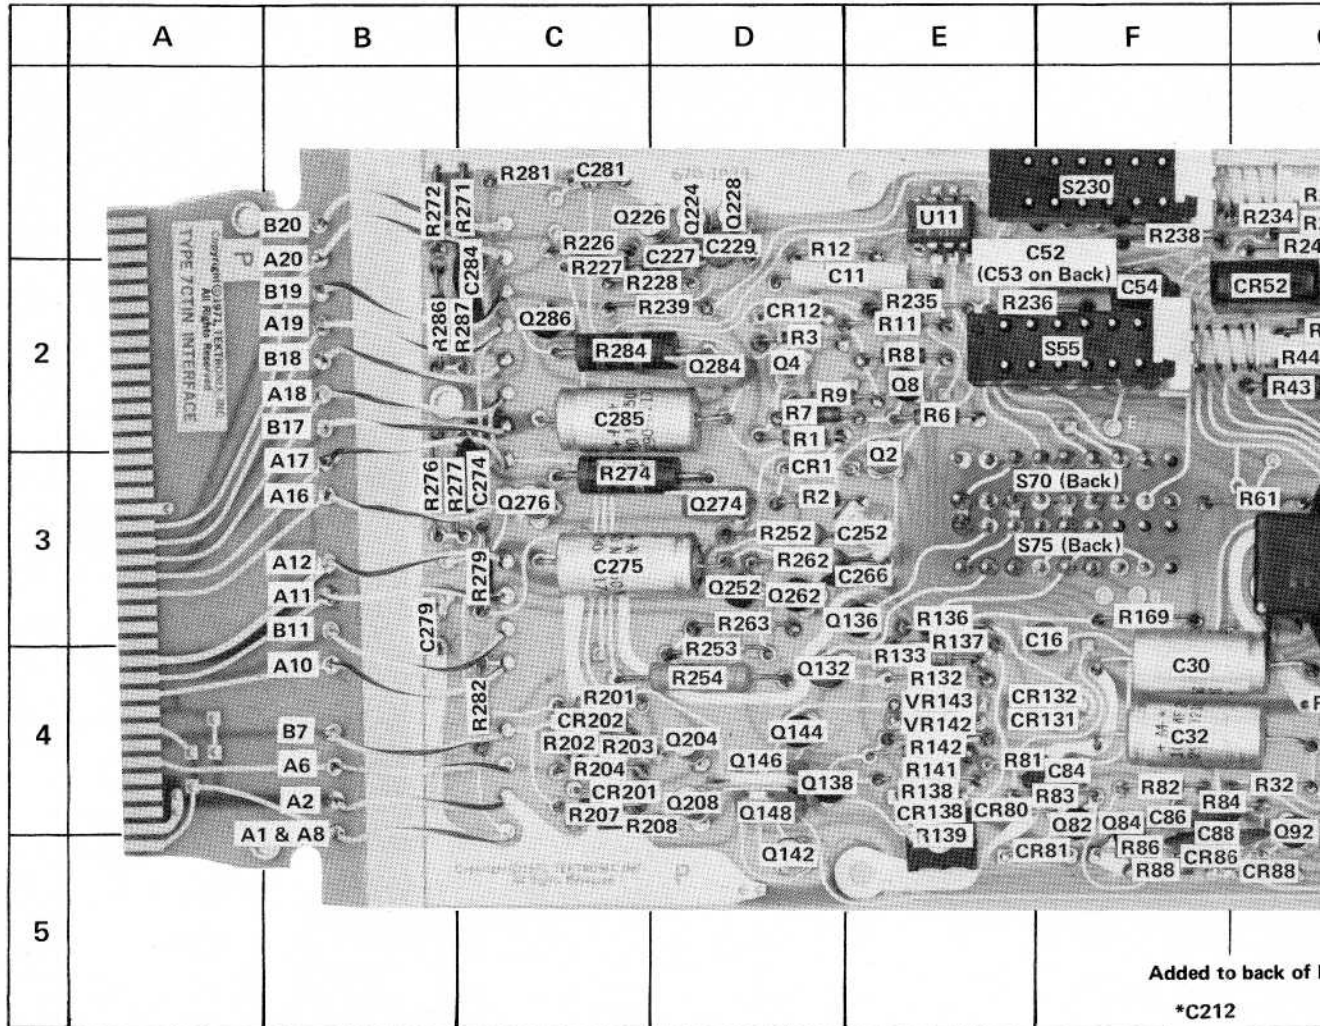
A B C D E F G

2

3

4

5

TYPE 7CT1N INTERFACE
Copyright © 1971, TEKTRONIX, INC.
All Rights Reserved

P

B20
A20
B19
A19
B18
A18
B17
A17
A16
A12
A11
B11
A10
B7
A6
A2
A1 & A8

R272
R271
C284
R286
R287
R276
R277
C274
R279
C279
R282

R281
C281
Q226
Q224
Q228
R226
R227
C227
C229
R228
R239
Q286
R284
Q284
C285
R274
Q274
Q276
C275
Q252
Q262
R263
R253
R254
R201
CR202
R202
R203
Q204
R204
CR201
R207
R208
Q208
Q146
Q148
Q142

R12
C11
CR12
R3
Q4
R9
R7
R1
CR1
R2
R252
R262
C252
C266
Q136
Q132
Q144
Q138

U11
R235
R11
R8
Q8
R6
Q2
R136
R137
R133
R132
VR143
VR142
R142
R141
R138
CR138
R139

S230
R238
C52
(C53 on Back)
C54
R236
S55
S70 (Back)
S75 (Back)
R169
C16
CR132
CR131
R81
C84
CR80
R83
Q82
Q84
C86
CR81
R86
R88
C30
C32
R82
R84
R32
C88
CR86
CR88
Q92

R234
R24
CR52
R44
R43
R61

Added to back of
*C212